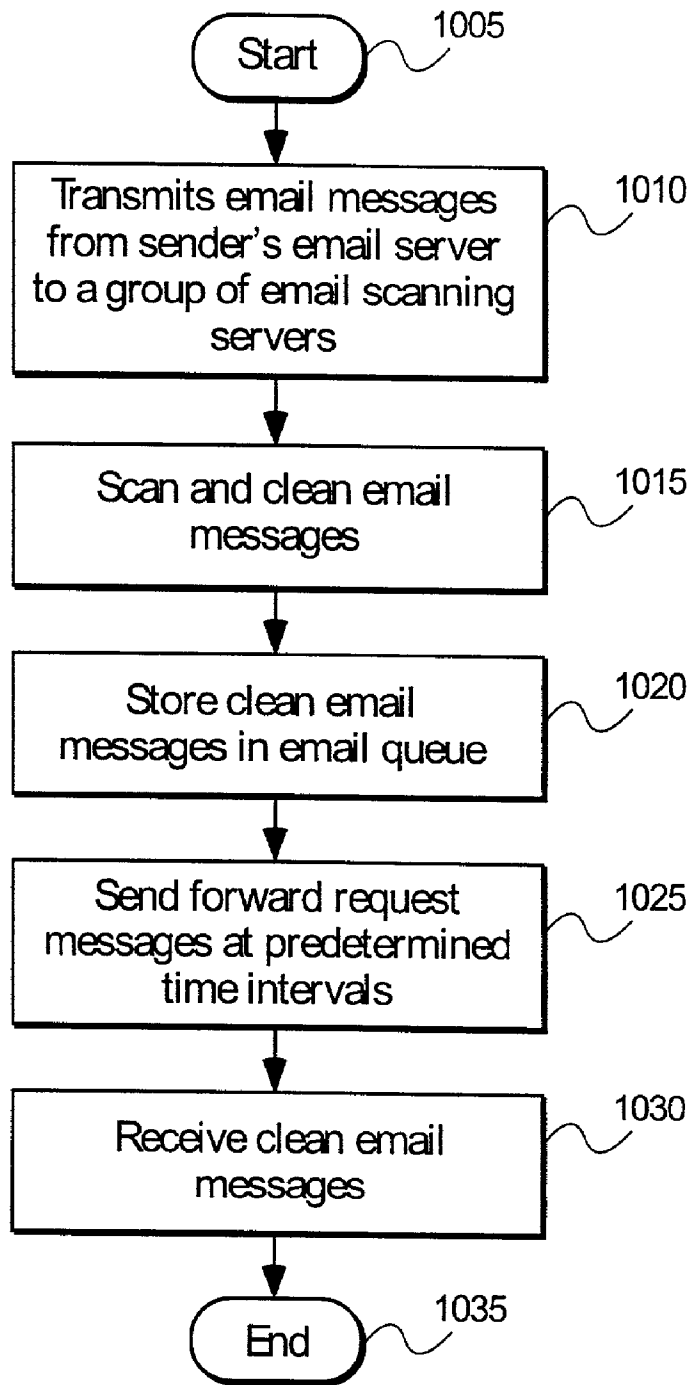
Start
1005

Transmits email messages from sender's email server to a group of email scanning servers
1010

Scan and clean email messages
1015

Store clean email messages in email queue
1020

Send forward request messages at predetermined time intervals
1025

Receive clean email messages
1030

End
1035